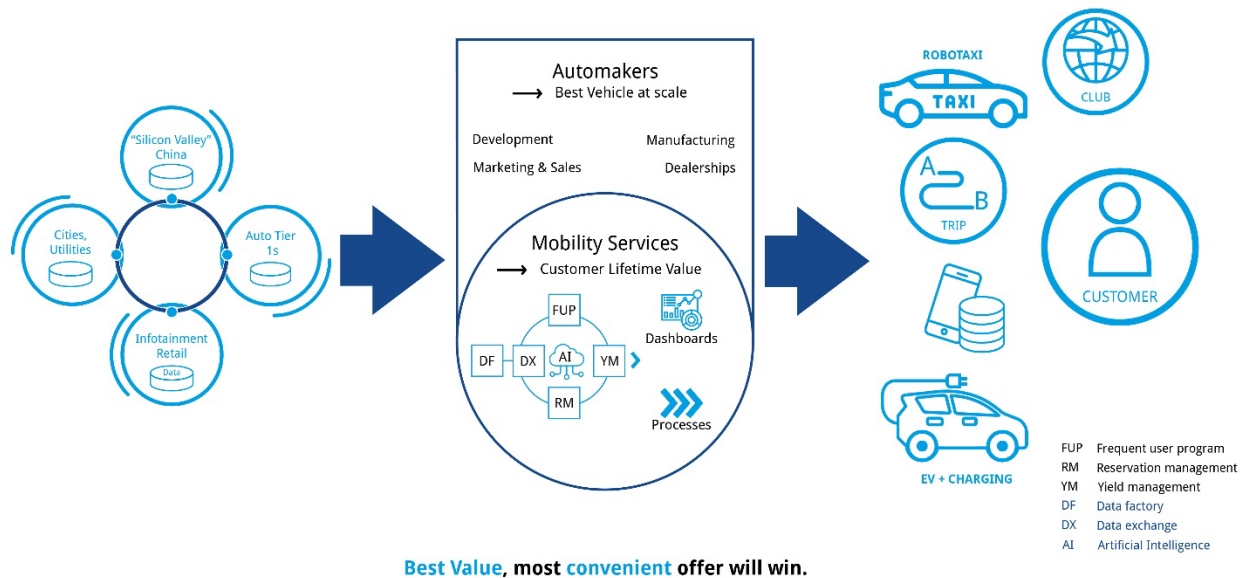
"Silicon Valley" China

Cities, Utilities

Auto Tier 1s

Infotainment Retail

Data

Automakers
⟶ Best Vehicle at scale

Development

Manufacturing

Marketing & Sales

Dealerships

Mobility Services
⟶ Customer Lifetime Value

FUP

DF

DX

AI

YM

RM

Dashboards

Processes

ROBOTAXI

TAXI

CLUB

A

B

TRIP

CUSTOMER

EV + CHARGING

| | |
|---|---|
| FUP | Frequent user program |
| RM | Reservation management |
| YM | Yield management |
| DF | Data factory |
| DX | Data exchange |
| AI | Artificial Intelligence |

Best Value, most convenient offer will win.